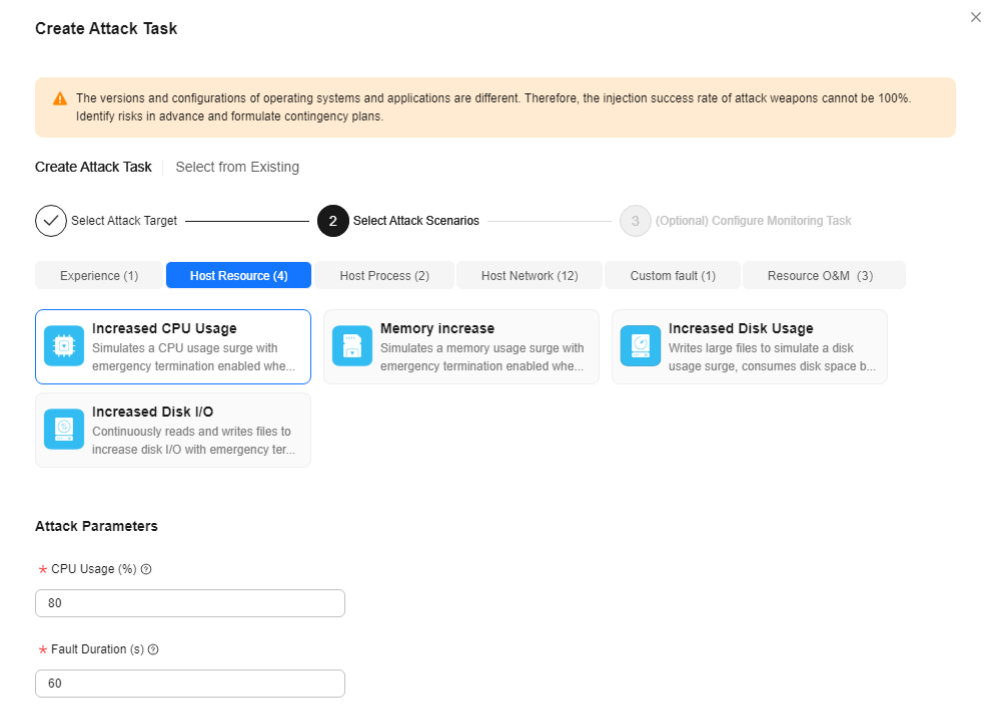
Create Attack Task

The versions and configurations of operating systems and applications are different. Therefore, the injection success rate of attack weapons cannot be 100%. Identify risks in advance and formulate contingency plans.

Create Attack Task | Select from Existing

Select Attack Target
2 Select Attack Scenarios
3 (Optional) Configure Monitoring Task

Experience (1) | Host Resource (4) | Host Process (2) | Host Network (12) | Custom fault (1) | Resource O&M (3)

Increased CPU Usage
Simulates a CPU usage surge with emergency termination enabled whe...

Memory increase
Simulates a memory usage surge with emergency termination enabled whe...

Increased Disk Usage
Writes large files to simulate a disk usage surge, consumes disk space b...

Increased Disk I/O
Continuously reads and writes files to increase disk I/O with emergency ter...

Attack Parameters

* CPU Usage (%) ?

80

* Fault Duration (s) ?

60